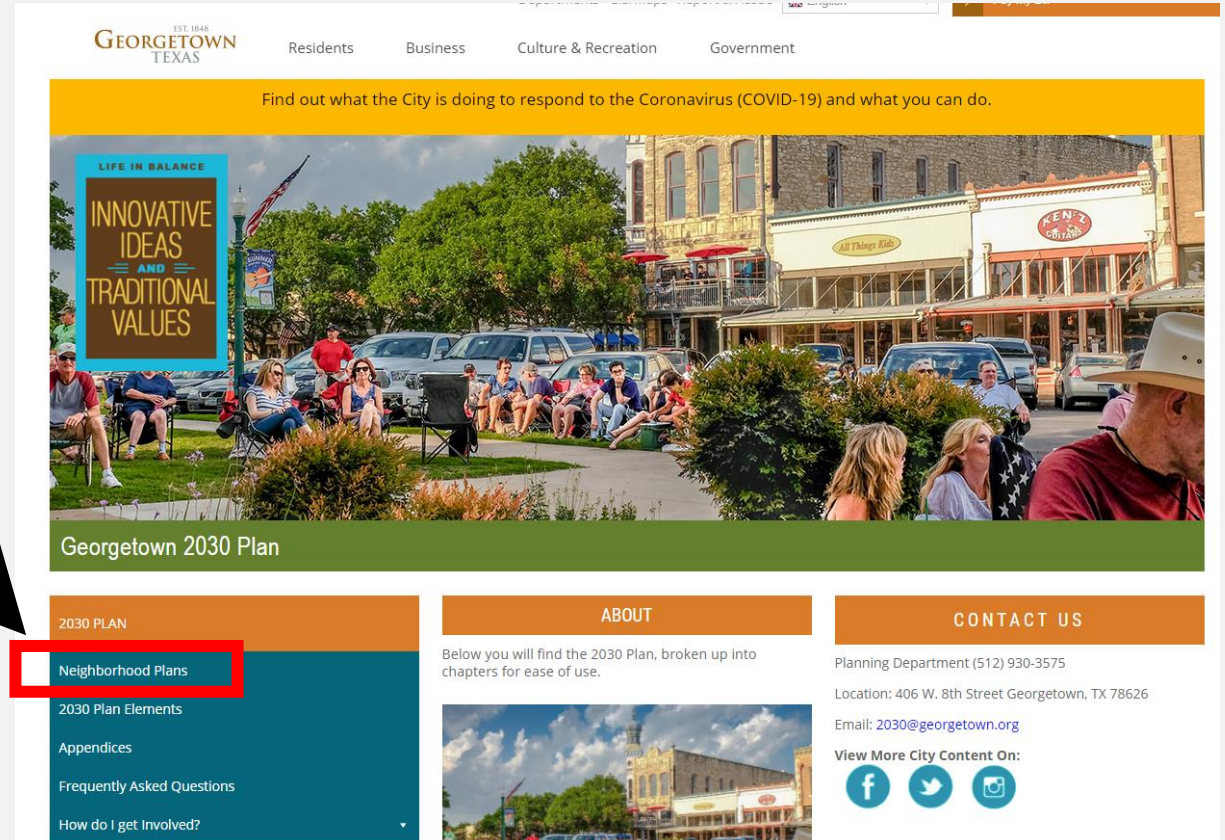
EST. 1848
GEORGETOWN
TEXAS

Residents Business Culture & Recreation Government

Find out what the City is doing to respond to the Coronavirus (COVID-19) and what you can do.

LIFE IN BALANCE
INNOVATIVE IDEAS AND TRADITIONAL VALUES

All Things Kids
KEN-Z COTTAGE

Georgetown 2030 Plan

2030 PLAN
Neighborhood Plans
2030 Plan Elements
Appendices
Frequently Asked Questions
How do I get Involved?

ABOUT
Below you will find the 2030 Plan, broken up into chapters for ease of use.

CONTACT US
Planning Department (512) 930-3575
Location: 406 W. 8th Street Georgetown, TX 78626
Email: 2030@georgetown.org
View More City Content On: